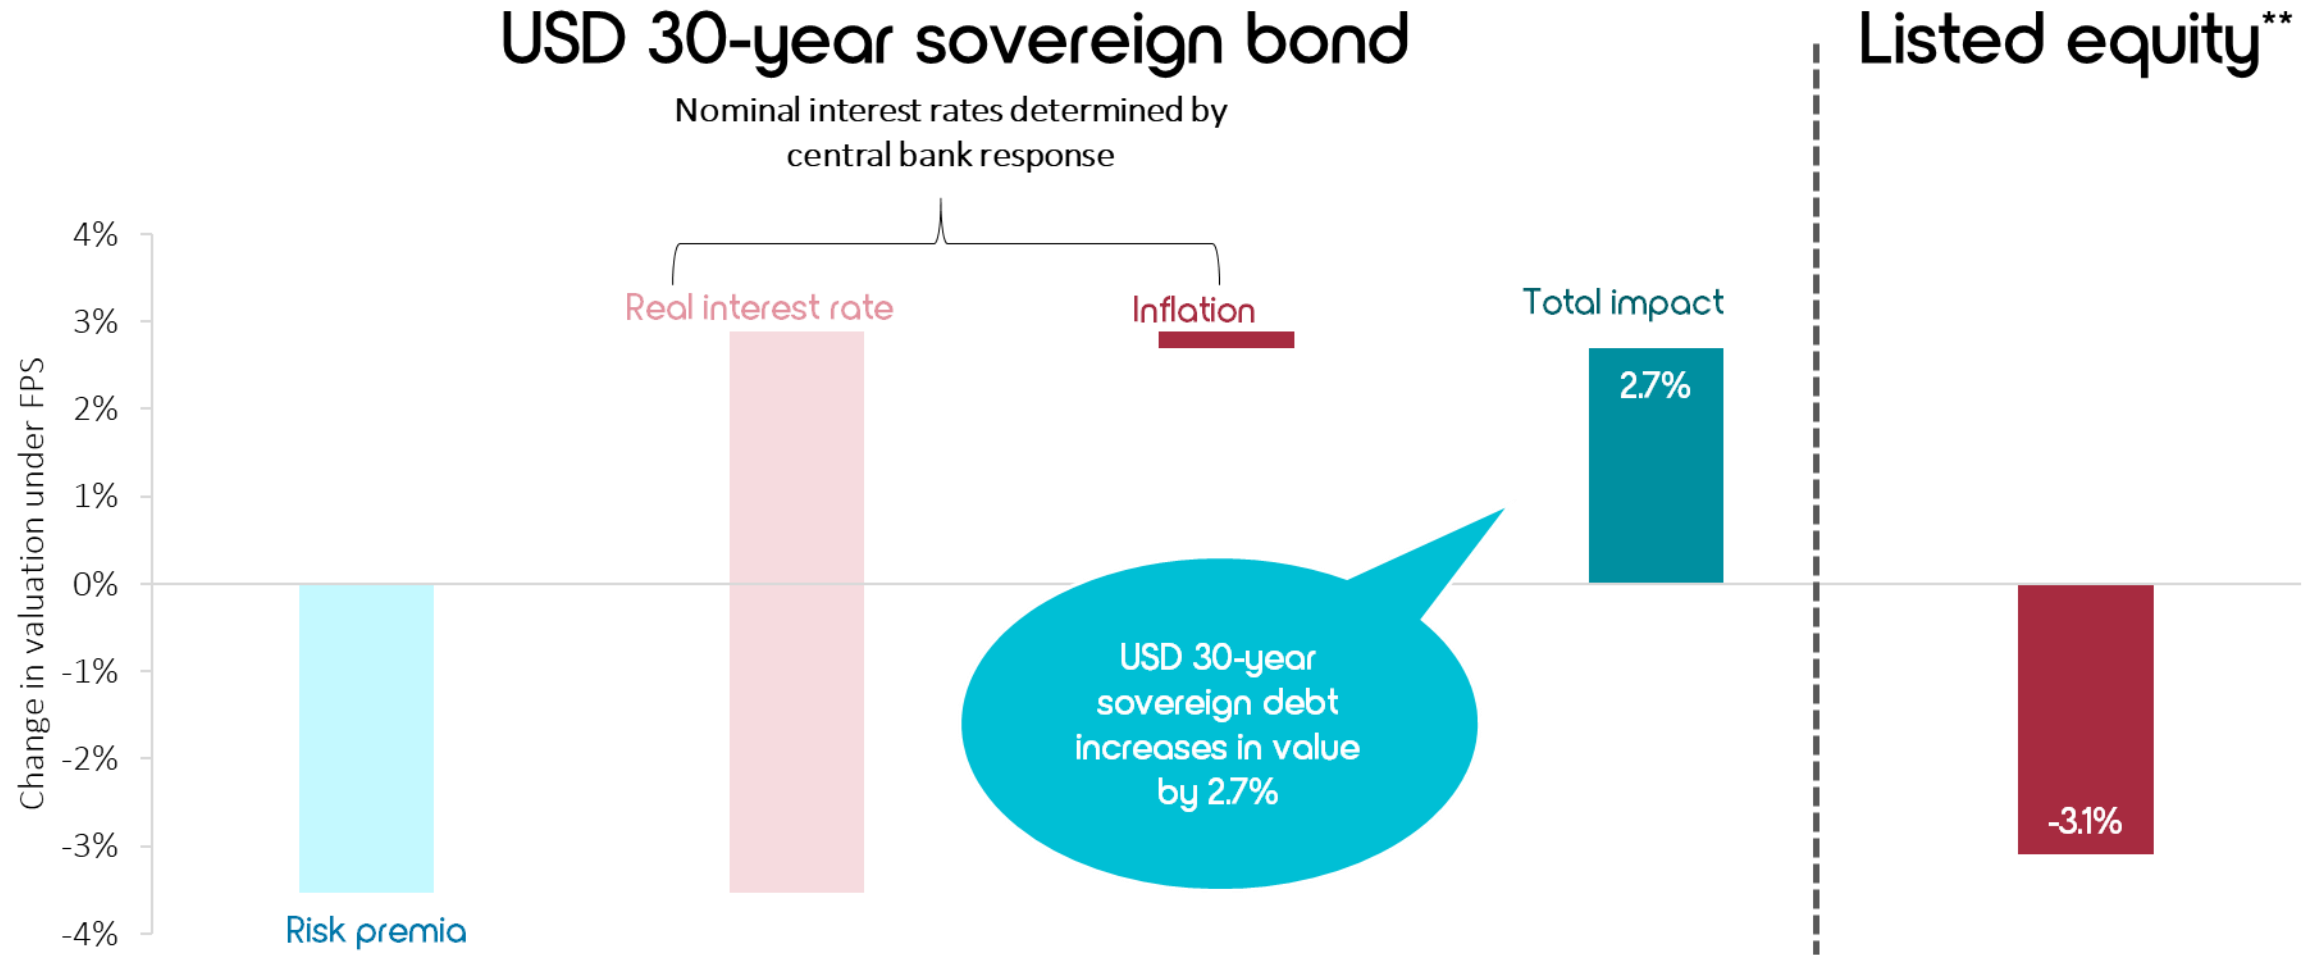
USD 30-year sovereign bond

Listed equity**

Nominal interest rates determined by central bank response

Change in valuation under FPS

4%
3%
2%
1%
0%
-1%
-2%
-3%
-4%

Real interest rate

Inflation

Total impact

2.7%

USD 30-year sovereign debt increases in value by 2.7%

-3.1%

Risk premia